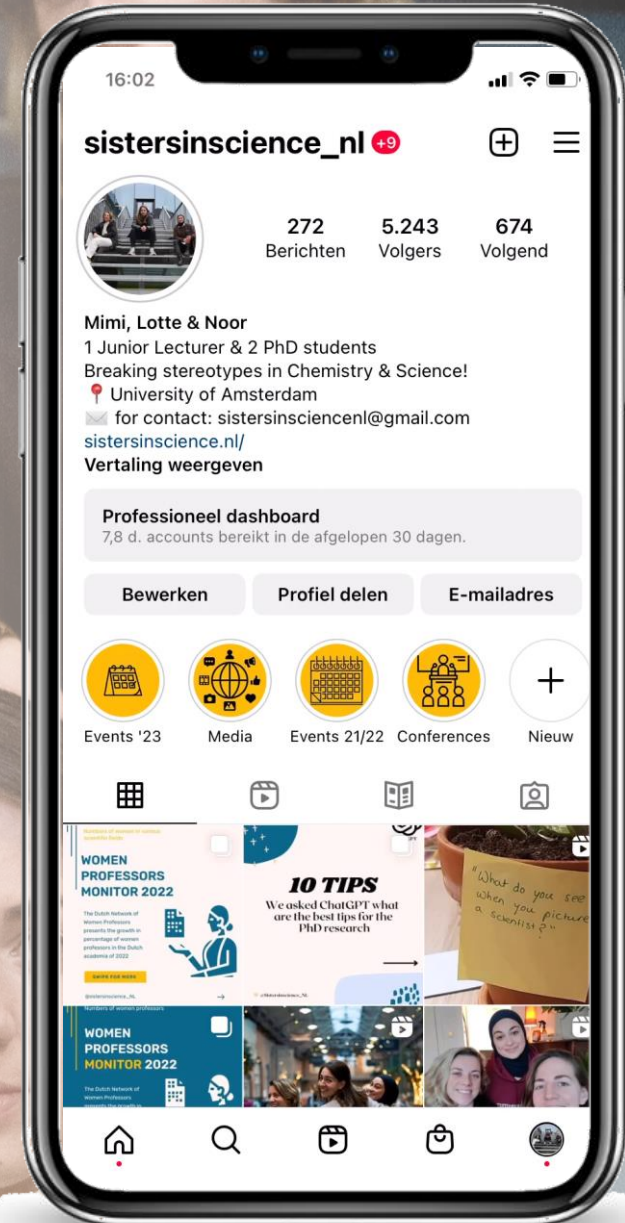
16:02

sistersinscience_nl +9

272 Berichten
5.243 Volgers
674 Volgend

Mimi, Lotte & Noor
1 Junior Lecturer & 2 PhD students
Breaking stereotypes in Chemistry & Science!
📍 University of Amsterdam
✉️ for contact: sistersinsciencenl@gmail.com
sistersinscience.nl/
Vertaling weergeven

Professioneel dashboard
7,8 d. accounts bereikt in de afgelopen 30 dagen.

Bewerken
Profiel delen
E-mailadres

Events '23
Media
Events 21/22
Conferences
Nieuw

Numbers of women in various scientific fields
WOMEN PROFESSORS MONITOR 2022
The Dutch Network of Women Professors presents the growth in percentage of women professors in the Dutch academia of 2022
SWIPE FOR MORE
@sistersinscience_NL

10 TIPS
We asked ChatGPT what are the best tips for the PhD research
@sistersinscience_NL

"What do you see when you picture a scientist?"

Numbers of women professors
WOMEN PROFESSORS MONITOR 2022
The Dutch Network of Women Professors presents the growth in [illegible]